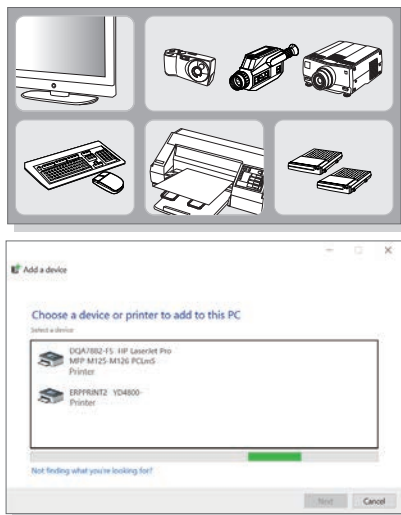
Add a device

Choose a device or printer to add to this PC

Select a device

DQA7882-FS HP LaserJet Pro MFP M125-M126 PCLmS
Printer

ERPPRINT2 YD4800
Printer

Not finding what you're looking for?

Next Cancel